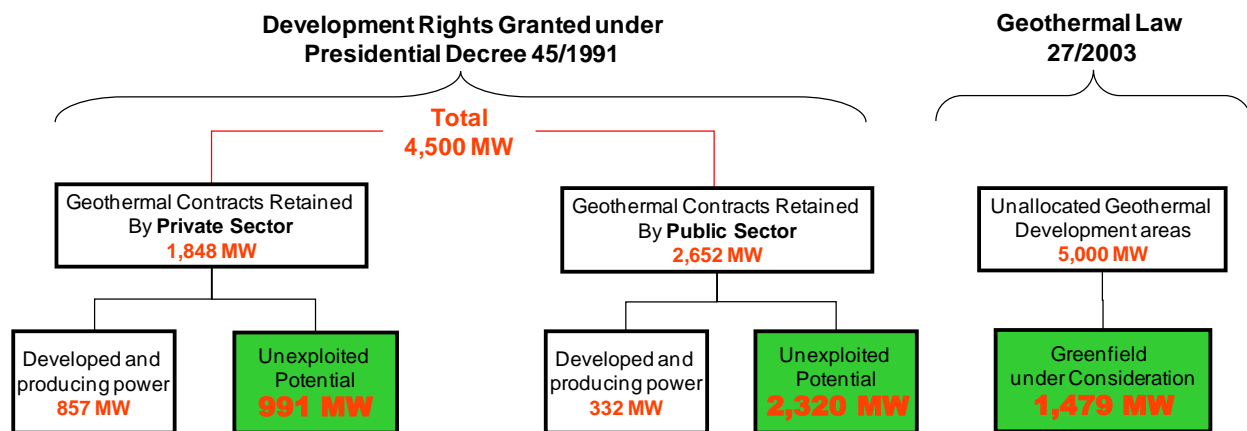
Development Rights Granted under Presidential Decree 45/1991

Geothermal Law 27/2003

Total 4,500 MW

Geothermal Contracts Retained By **Private Sector** 1,848 MW

Geothermal Contracts Retained By **Public Sector** 2,652 MW

Unallocated Geothermal Development areas 5,000 MW

Developed and producing power 857 MW

Unexploited Potential 991 MW

Developed and producing power 332 MW

Unexploited Potential 2,320 MW

Greenfield under Consideration 1,479 MW